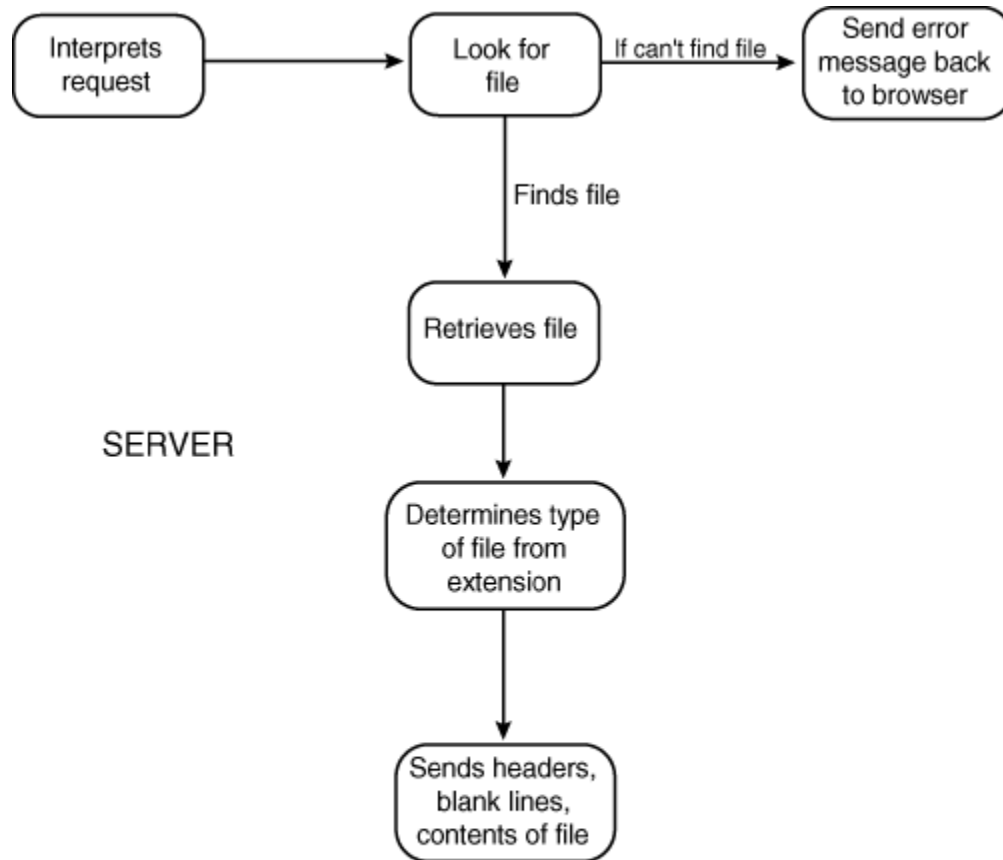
Interprets request

Look for file

If can't find file

Send error message back to browser

Finds file

Retrieves file

SERVER

Determines type of file from extension

Sends headers, blank lines, contents of file